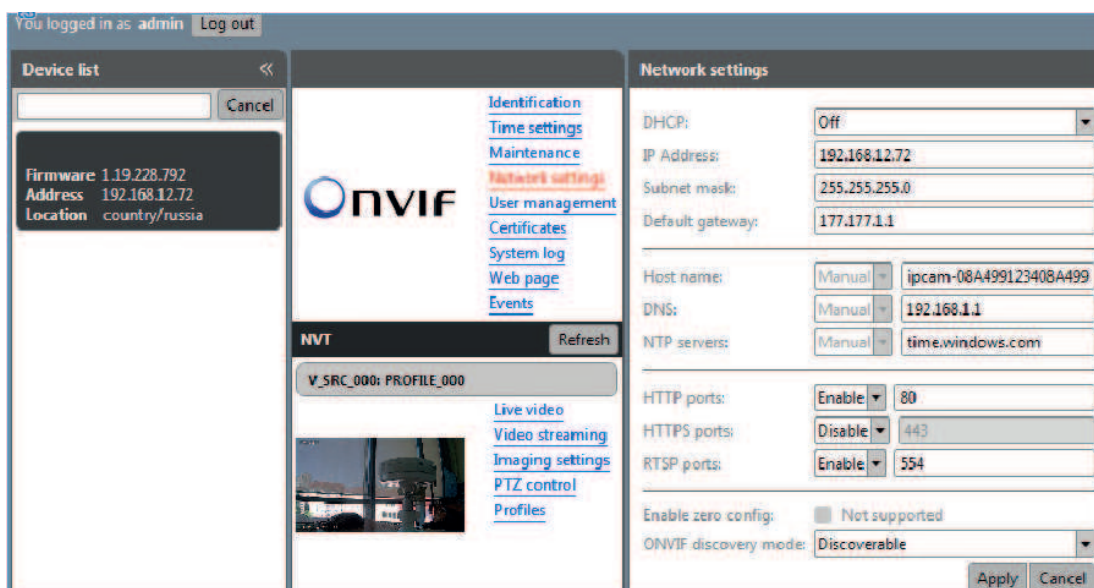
You logged in as admin Log out

Device list «
Cancel

Firmware 1.19.228.792
Address 192.168.12.72
Location country/russia

ONVIF
Identification
Time settings
Maintenance
Network settings
User management
Certificates
System log
Web page
Events

NVT Refresh
V_SRC_000: PROFILE_000
Live video
Video streaming
Imaging settings
PTZ control
Profiles

Network settings
DHCP: Off
IP Address: 192.168.12.72
Subnet mask: 255.255.255.0
Default gateway: 177.177.1.1
Host name: Manual ipcam-08A499123408A499
DNS: Manual 192.168.1.1
NTP servers: Manual time.windows.com
HTTP ports: Enable 80
HTTPS ports: Disable 443
RTSP ports: Enable 554
Enable zero config: Not supported
ONVIF discovery mode: Discoverable
Apply Cancel